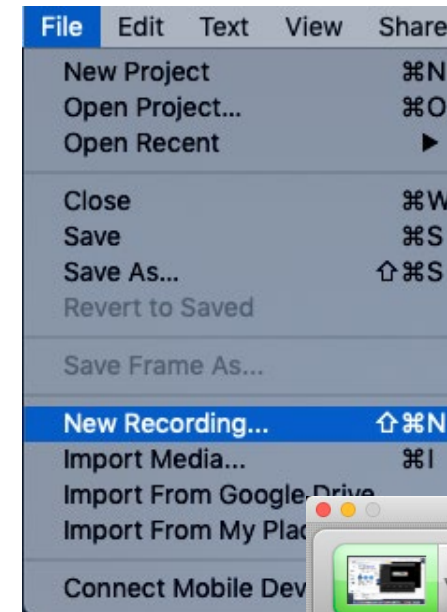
File Edit Text View Share

New Project ⌘N
Open Project... ⌘O
Open Recent ▶

Close ⌘W
Save ⌘S
Save As... ⇧⌘S
Revert to Saved

Save Frame As...

New Recording... ⇧⌘N
Import Media... ⌘I
Import From Google Drive
Import From My Plac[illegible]

Connect Mobile Dev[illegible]